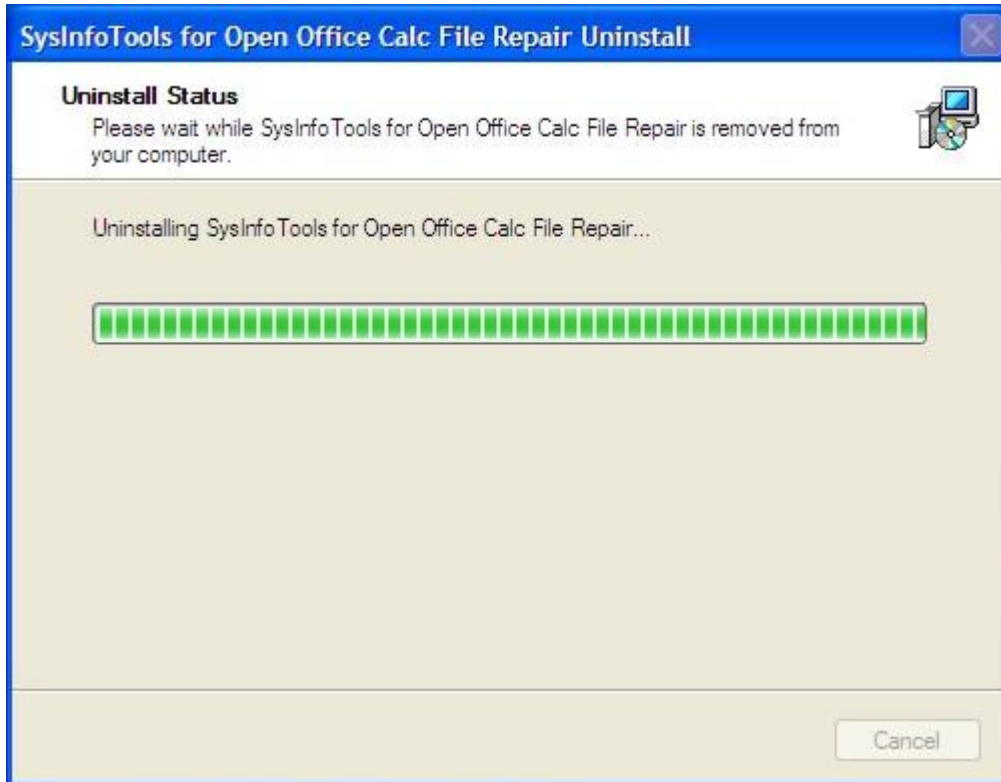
SysInfoTools for Open Office Calc File Repair Uninstall

Uninstall Status
Please wait while SysInfoTools for Open Office Calc File Repair is removed from your computer.

Uninstalling SysInfoTools for Open Office Calc File Repair...

Cancel